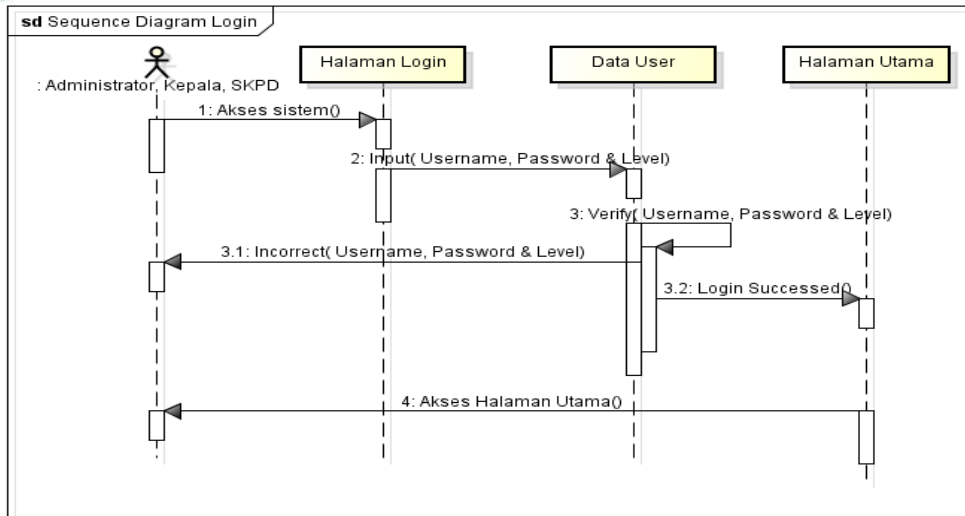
sd Sequence Diagram Login

: Administrator, Kepala, SKPD

Halaman Login

Data User

Halaman Utama

1: Akses sistem()

2: Input( Username, Password & Level)

3: Verify( Username, Password & Level)

3.1: Incorrect( Username, Password & Level)

3.2: Login Successed()

4: Akses Halaman Utama()